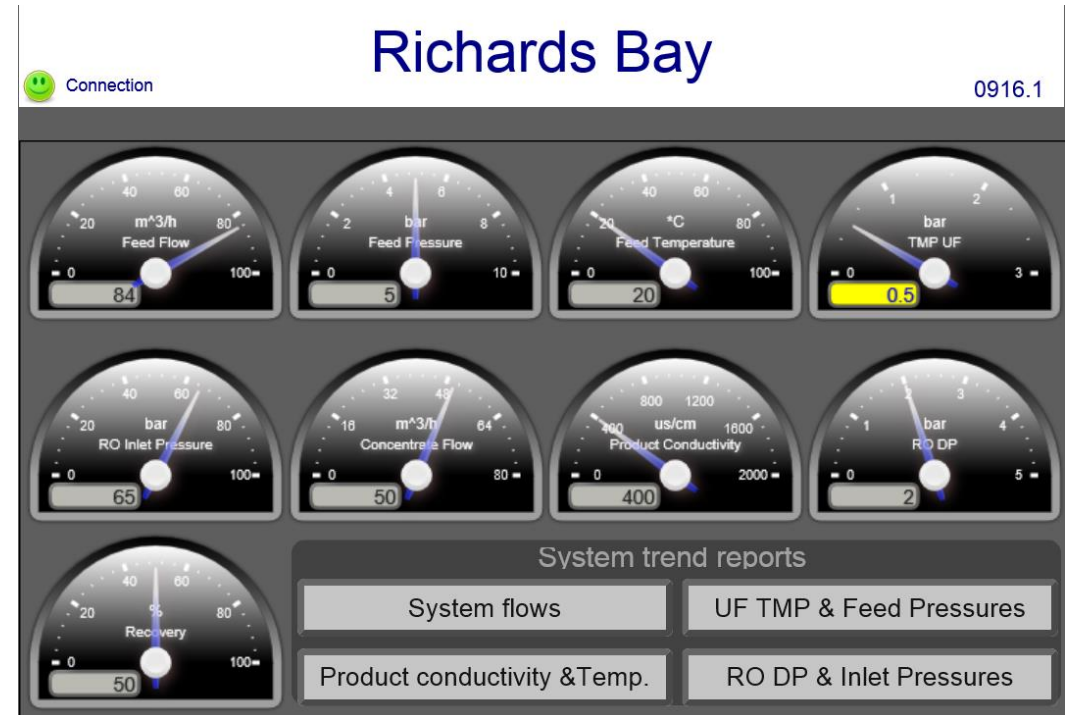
Connection

Richards Bay

0916.1

20 40 60 80
m^3/h
Feed Flow
0 100
84

2 4 6 8
bar
Feed Pressure
0 10
5

20 40 60 80
°C
Feed Temperature
0 100
20

1 2
bar
TMP UF
0 3
0.5

20 40 60 80
bar
RO Inlet Pressure
0 100
65

16 32 48 64
m^3/h
Concentrate Flow
0 80
50

400 800 1200 1600
us/cm
Product Conductivity
0 2000
400

1 2 3 4
bar
RO DP
0 5
2

20 40 60 80
%
Recovery
0 100
50

System trend reports

System flows

UF TMP & Feed Pressures

Product conductivity &Temp.

RO DP & Inlet Pressures